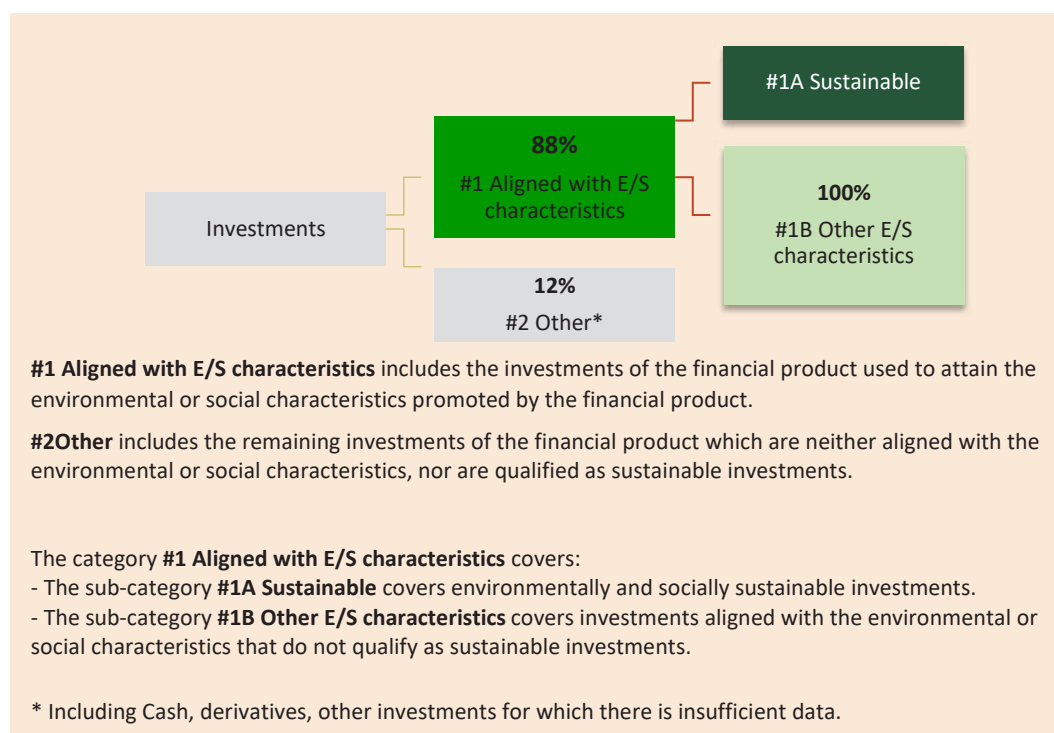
#1A Sustainable

88%
#1 Aligned with E/S characteristics

Investments

100%
#1B Other E/S characteristics

12%
#2 Other*

**#1 Aligned with E/S characteristics** includes the investments of the financial product used to attain the environmental or social characteristics promoted by the financial product.

**#2Other** includes the remaining investments of the financial product which are neither aligned with the environmental or social characteristics, nor are qualified as sustainable investments.

The category **#1 Aligned with E/S characteristics** covers:
- The sub-category **#1A Sustainable** covers environmentally and socially sustainable investments.
- The sub-category **#1B Other E/S characteristics** covers investments aligned with the environmental or social characteristics that do not qualify as sustainable investments.

* Including Cash, derivatives, other investments for which there is insufficient data.